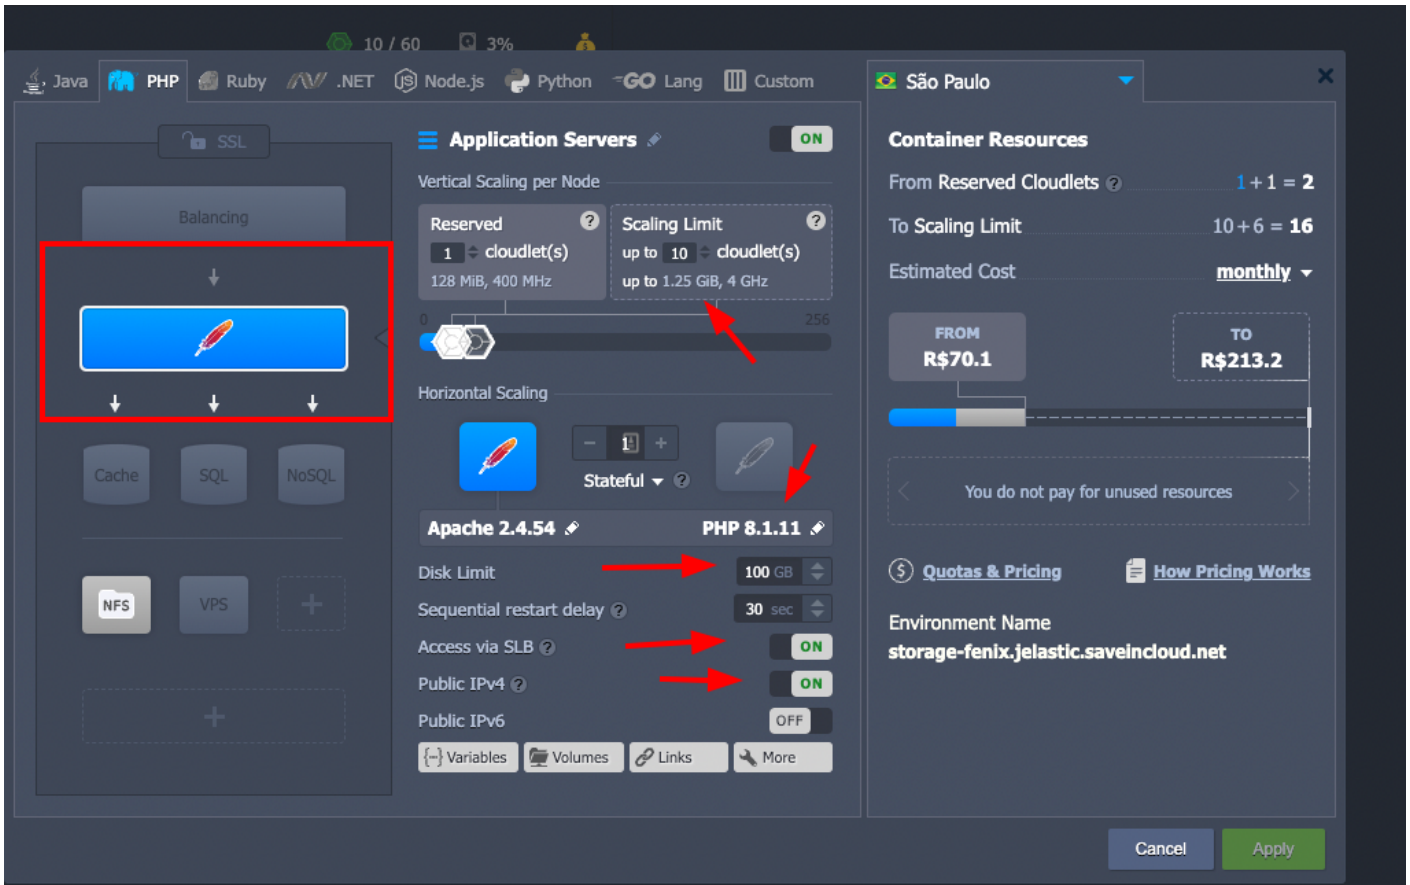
10 / 60 3%

Java PHP Ruby .NET Node.js Python GO Lang Custom

São Paulo

SSL

Balancing

Cache SQL NoSQL

NFS VPS

Application Servers ON

Vertical Scaling per Node

Reserved 1 cloudlet(s) 128 MiB, 400 MHz

Scaling Limit up to 10 cloudlet(s) up to 1.25 GiB, 4 GHz

0 256

Horizontal Scaling

1

Stateful

Apache 2.4.54 PHP 8.1.11

Disk Limit 100 GB

Sequential restart delay 30 sec

Access via SLB ON

Public IPv4 ON

Public IPv6 OFF

Variables Volumes Links More

Container Resources

From Reserved Cloudlets 1 + 1 = 2

To Scaling Limit 10 + 6 = 16

Estimated Cost monthly

FROM R$70.1

TO R$213.2

You do not pay for unused resources

Quotas & Pricing How Pricing Works

Environment Name

storage-fenix.jelastic.saveincloud.net

Cancel Apply